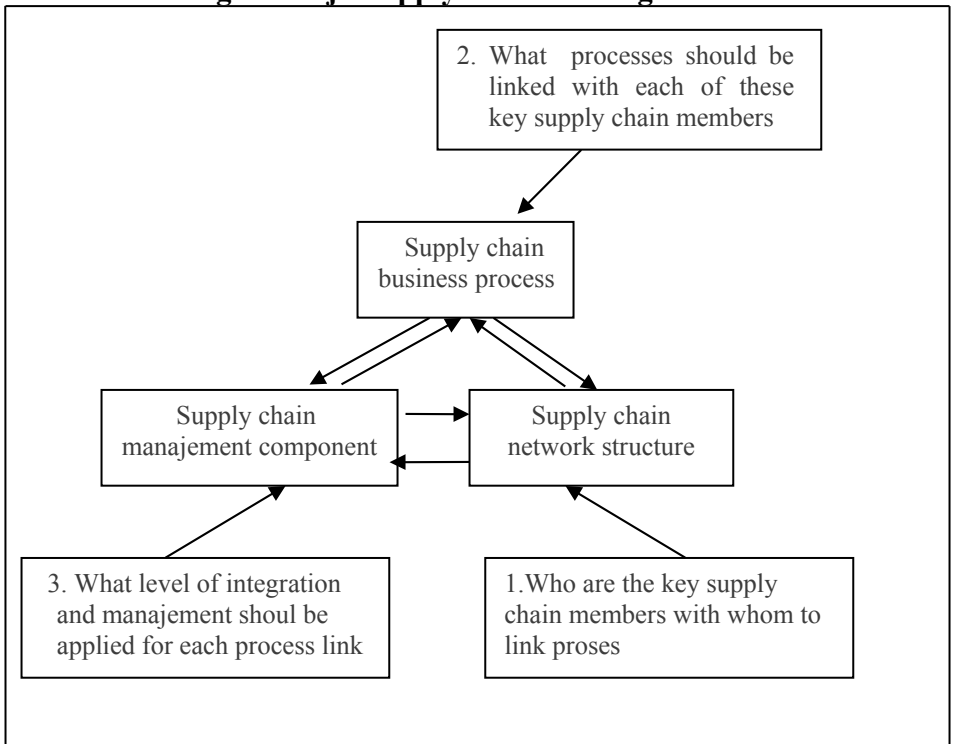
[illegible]

2. What processes should be linked with each of these key supply chain members

Supply chain business process

Supply chain manajement component

Supply chain network structure

3. What level of integration and manajement shoul be applied for each process link

1.Who are the key supply chain members with whom to link proses